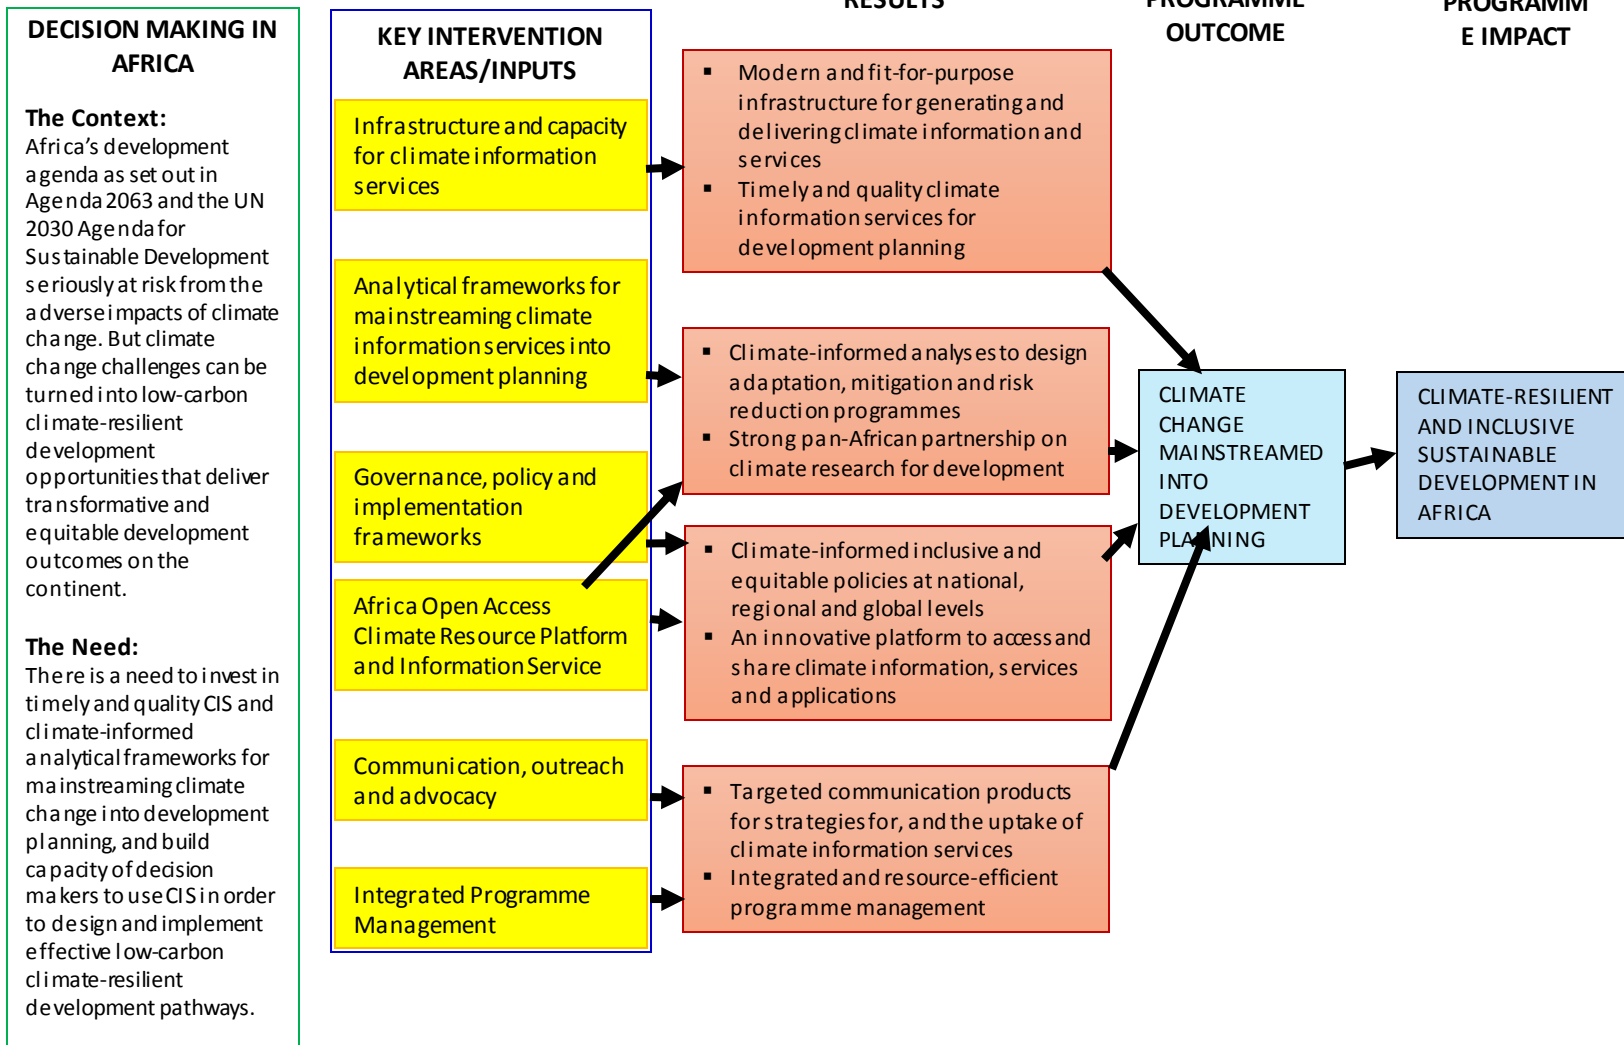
DECISION MAKING IN AFRICA

The Context:
Africa's development agenda as set out in Agenda 2063 and the UN 2030 Agenda for Sustainable Development seriously at risk from the adverse impacts of climate change. But climate change challenges can be turned into low-carbon climate-resilient development opportunities that deliver transformative and equitable development outcomes on the continent.

The Need:
There is a need to invest in timely and quality CIS and climate-informed analytical frameworks for mainstreaming climate change into development planning, and build capacity of decision makers to use CIS in order to design and implement effective low-carbon climate-resilient development pathways.

KEY INTERVENTION AREAS/INPUTS

Infrastructure and capacity for climate information services

Analytical frameworks for mainstreaming climate information services into development planning

Governance, policy and implementation frameworks

Africa Open Access Climate Resource Platform and Information Service

Communication, outreach and advocacy

Integrated Programme Management

RESULTS

▪ Modern and fit-for-purpose infrastructure for generating and delivering climate information and services
▪ Timely and quality climate information services for development planning

▪ Climate-informed analyses to design adaptation, mitigation and risk reduction programmes
▪ Strong pan-African partnership on climate research for development

▪ Climate-informed inclusive and equitable policies at national, regional and global levels
▪ An innovative platform to access and share climate information, services and applications

▪ Targeted communication products for strategies for, and the uptake of climate information services
▪ Integrated and resource-efficient programme management

PROGRAMME OUTCOME

CLIMATE CHANGE MAINSTREAMED INTO DEVELOPMENT PLANNING

PROGRAMME IMPACT

CLIMATE-RESILIENT AND INCLUSIVE SUSTAINABLE DEVELOPMENT IN AFRICA